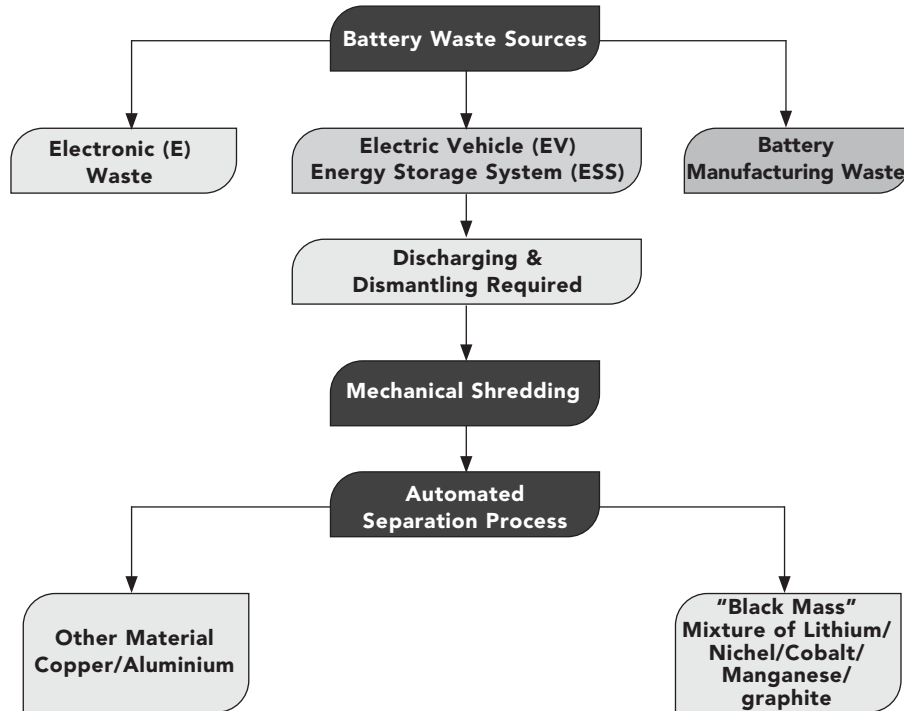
Battery Waste Sources

Electronic (E) Waste

Electric Vehicle (EV) Energy Storage System (ESS)

Battery Manufacturing Waste

Discharging & Dismantling Required

Mechanical Shredding

Automated Separation Process

Other Material Copper/Aluminium

"Black Mass" Mixture of Lithium/ Nichel/Cobalt/ Manganese/ graphite